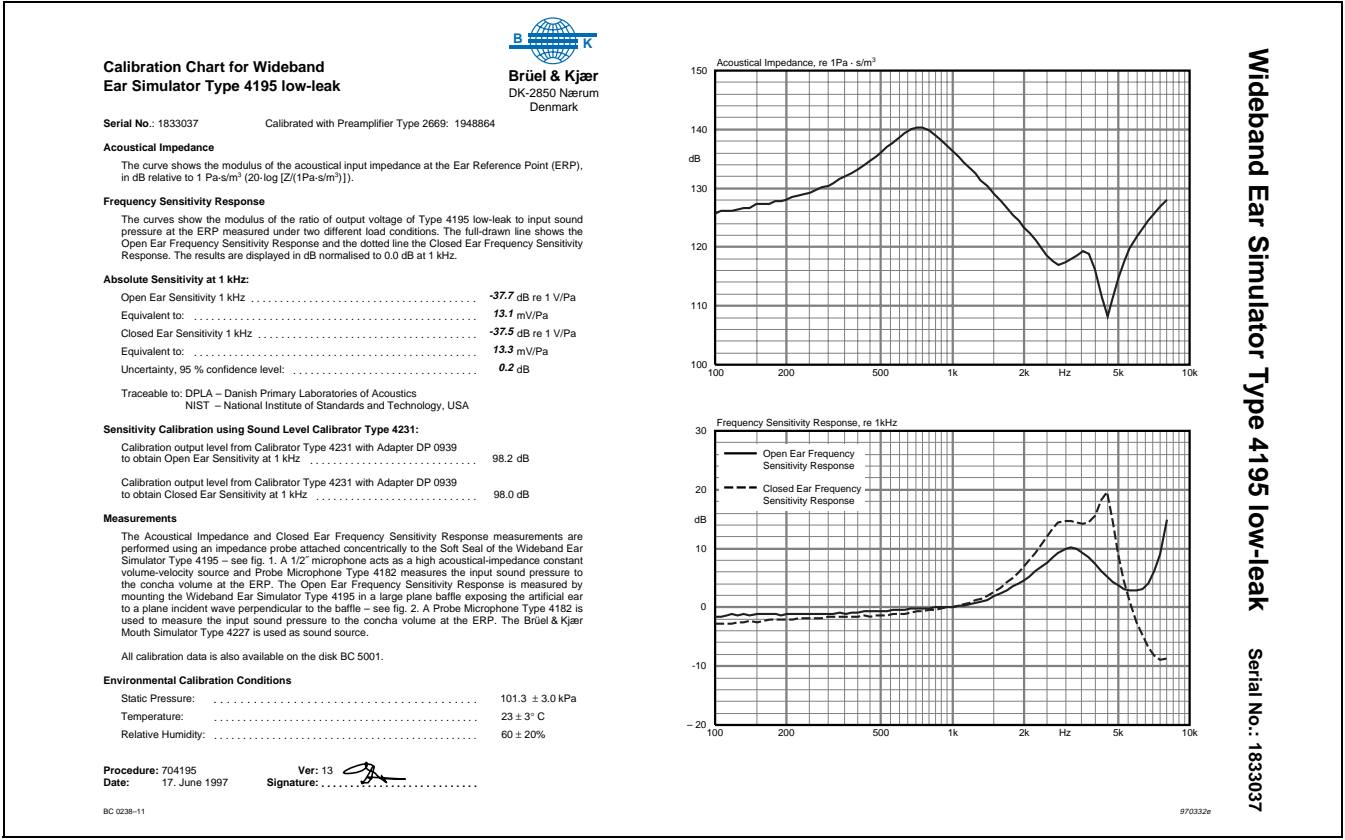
Calibration Chart for Wideband Ear Simulator Type 4195 low-leak

B K
Brüel & Kjær
DK-2850 Nærum
Denmark

Serial No.: 1833037 Calibrated with Preamplifier Type 2669: 1948864

Acoustical Impedance

The curve shows the modulus of the acoustical input impedance at the Ear Reference Point (ERP), in dB relative to 1 Pa·s/m$^3$ (20·log [Z/(1Pa·s/m$^3$)]).

Frequency Sensitivity Response

The curves show the modulus of the ratio of output voltage of Type 4195 low-leak to input sound pressure at the ERP measured under two different load conditions. The full-drawn line shows the Open Ear Frequency Sensitivity Response and the dotted line the Closed Ear Frequency Sensitivity Response. The results are displayed in dB normalised to 0.0 dB at 1 kHz.

Absolute Sensitivity at 1 kHz:

Open Ear Sensitivity 1 kHz . . . . . . . . . . -37.7 dB re 1 V/Pa
Equivalent to: . . . . . . . . . . 13.1 mV/Pa
Closed Ear Sensitivity 1 kHz . . . . . . . . . . -37.5 dB re 1 V/Pa
Equivalent to: . . . . . . . . . . 13.3 mV/Pa
Uncertainty, 95 % confidence level: . . . . . . . . . . 0.2 dB

Traceable to: DPLA – Danish Primary Laboratories of Acoustics
NIST – National Institute of Standards and Technology, USA

Sensitivity Calibration using Sound Level Calibrator Type 4231:

Calibration output level from Calibrator Type 4231 with Adapter DP 0939 to obtain Open Ear Sensitivity at 1 kHz 98.2 dB

Calibration output level from Calibrator Type 4231 with Adapter DP 0939 to obtain Closed Ear Sensitivity at 1 kHz 98.0 dB

Measurements

The Acoustical Impedance and Closed Ear Frequency Sensitivity Response measurements are performed using an impedance probe attached concentrically to the Soft Seal of the Wideband Ear Simulator Type 4195 – see fig. 1. A 1/2" microphone acts as a high acoustical-impedance constant volume-velocity source and Probe Microphone Type 4182 measures the input sound pressure to the concha volume at the ERP. The Open Ear Frequency Sensitivity Response is measured by mounting the Wideband Ear Simulator Type 4195 in a large plane baffle exposing the artificial ear to a plane incident wave perpendicular to the baffle – see fig. 2. A Probe Microphone Type 4182 is used to measure the input sound pressure to the concha volume at the ERP. The Brüel & Kjær Mouth Simulator Type 4227 is used as sound source.

All calibration data is also available on the disk BC 5001.

Environmental Calibration Conditions

Static Pressure: . . . . . . . . . . 101.3 ± 3.0 kPa
Temperature: . . . . . . . . . . 23 ± 3° C
Relative Humidity: . . . . . . . . . . 60 ± 20%

Procedure: 704195 Ver: 13
Date: 17. June 1997 Signature: . . . . . . . . . .

BC 0238–11

Acoustical Impedance, re 1Pa · s/m$^3$
150
140
dB
130
120
110
100
100 200 500 1k 2k Hz 5k 10k

Frequency Sensitivity Response, re 1kHz
30
Open Ear Frequency Sensitivity Response
20
Closed Ear Frequency Sensitivity Response
dB
10
0
–10
– 20
100 200 500 1k 2k Hz 5k 10k

970332e

Wideband Ear Simulator Type 4195 low-leak

Serial No.: 1833037